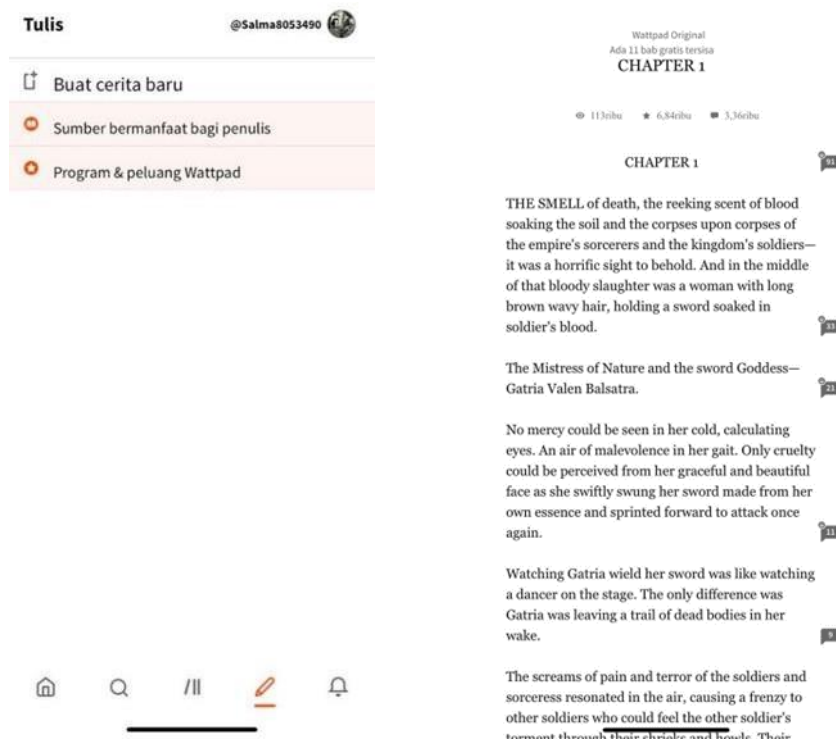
Tulis

@Salma8053490

Buat cerita baru

Sumber bermanfaat bagi penulis

Program & peluang Wattpad

Wattpad Original
Ada 11 bab gratis tersisa
CHAPTER 1

113ribu 6,84ribu 3,36ribu

CHAPTER 1

91

THE SMELL of death, the reeking scent of blood soaking the soil and the corpses upon corpses of the empire's sorcerers and the kingdom's soldiers—it was a horrific sight to behold. And in the middle of that bloody slaughter was a woman with long brown wavy hair, holding a sword soaked in soldier's blood.

33

The Mistress of Nature and the sword Goddess—Gatria Valen Balsatra.

21

No mercy could be seen in her cold, calculating eyes. An air of malevolence in her gait. Only cruelty could be perceived from her graceful and beautiful face as she swiftly swung her sword made from her own essence and sprinted forward to attack once again.

11

Watching Gatria wield her sword was like watching a dancer on the stage. The only difference was Gatria was leaving a trail of dead bodies in her wake.

9

The screams of pain and terror of the soldiers and sorceress resonated in the air, causing a frenzy to other soldiers who could feel the other soldier's torment through their shrieks and howls. Their